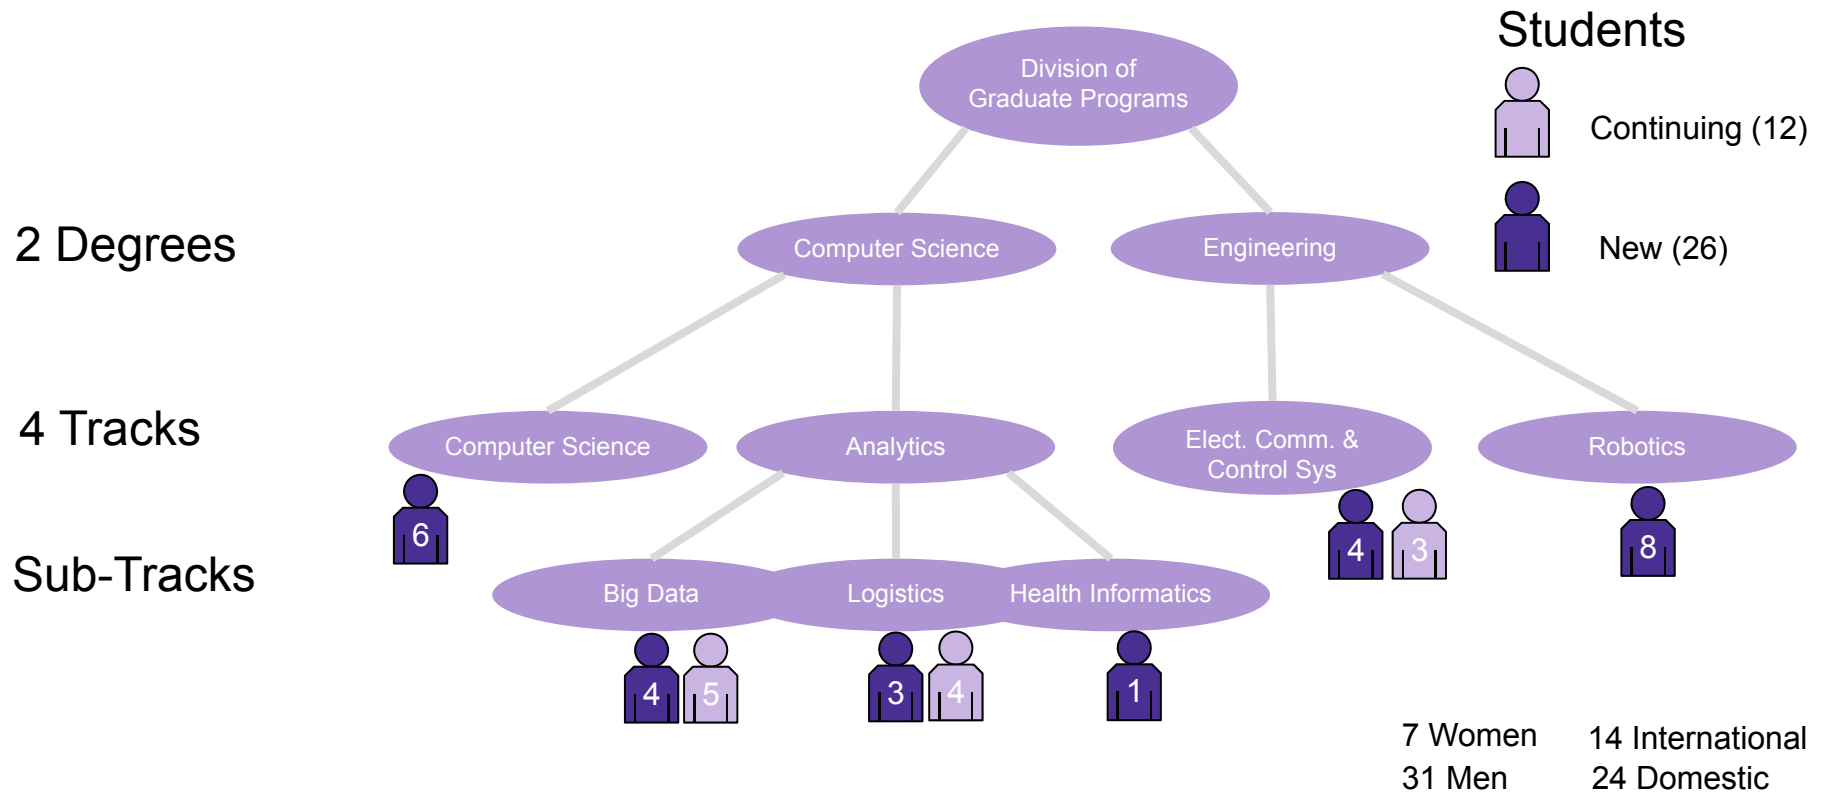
Students

Continuing (12)

New (26)

Division of Graduate Programs

2 Degrees

Computer Science

Engineering

4 Tracks

Computer Science

Analytics

Elect. Comm. & Control Sys

Robotics

6

4

3

8

Sub-Tracks

Big Data

Logistics

Health Informatics

4

5

3

4

1

7 Women
31 Men

14 International
24 Domestic